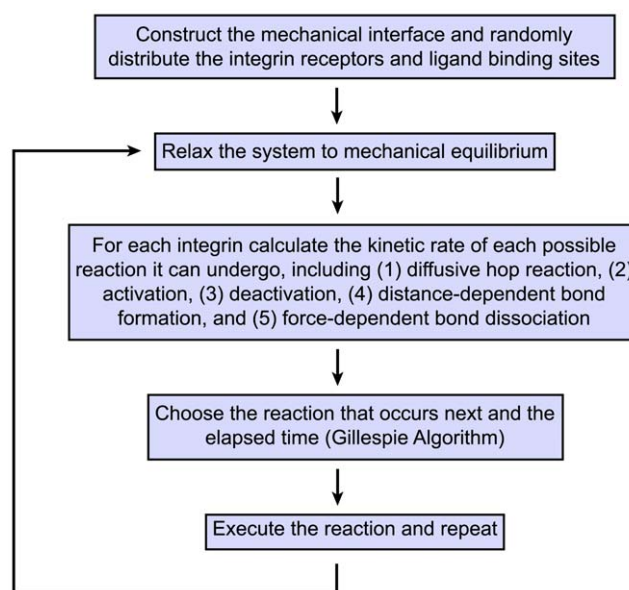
Construct the mechanical interface and randomly distribute the integrin receptors and ligand binding sites

Relax the system to mechanical equilibrium

For each integrin calculate the kinetic rate of each possible reaction it can undergo, including (1) diffusive hop reaction, (2) activation, (3) deactivation, (4) distance-dependent bond formation, and (5) force-dependent bond dissociation

Choose the reaction that occurs next and the elapsed time (Gillespie Algorithm)

Execute the reaction and repeat